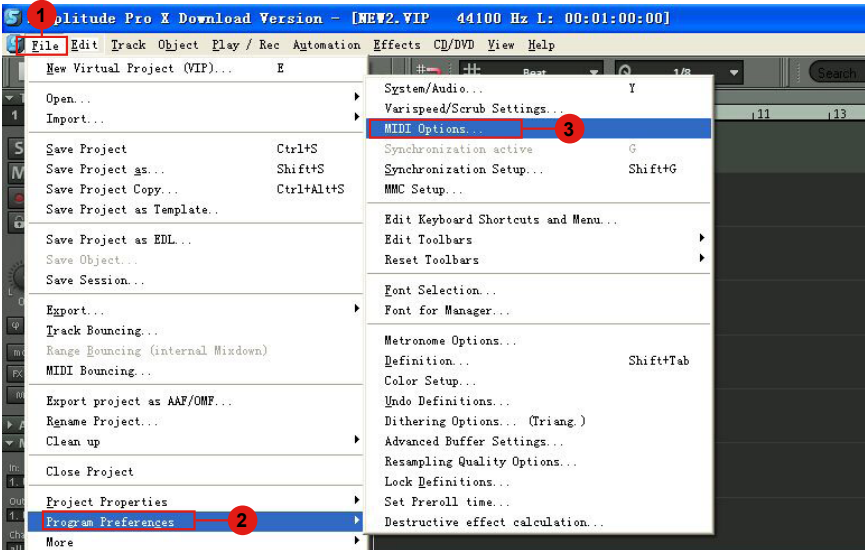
1 plitude Pro X Download Version - [NEW2.VIP 44100 Hz L: 00:01:00:00]

File Edit Track Object Play / Rec Automation Effects CD/DVD View Help

Beat 1/8 Search

11 13

| | |
|---|---|
| New Virtual Project (VIP)... | E |
| Open... | |
| Import... | |
| Save Project | Ctrl+S |
| Save Project as... | Shift+S |
| Save Project Copy... | Ctrl+Alt+S |
| Save Project as Template.. | |
| Save Project as EDL... | |
| Save Object... | |
| Save Session... | |
| Export... | |
| Track Bouncing... | |
| Range Bouncing (internal Mixdown) | |
| MIDI Bouncing... | |
| Export project as AAF/OMF... | |
| Rename Project... | |
| Clean up | |
| Close Project | |
| Project Properties | |
| Program Preferences | |
| More | |

2

| | |
|---|---|
| System/Audio... | Y |
| Varispeed/Scrub Settings... | |
| MIDI Options... | |
| Synchronization active | G |
| Synchronization Setup... | Shift+G |
| MMC Setup... | |
| Edit Keyboard Shortcuts and Menu... | |
| Edit Toolbars | |
| Reset Toolbars | |
| Font Selection... | |
| Font for Manager... | |
| Metronome Options... | |
| Definition... | Shift+Tab |
| Color Setup... | |
| Undo Definitions... | |
| Dithering Options... (Triang.) | |
| Advanced Buffer Settings... | |
| Resampling Quality Options... | |
| Lock Definitions... | |
| Set Preroll time... | |
| Destructive effect calculation... | |

3